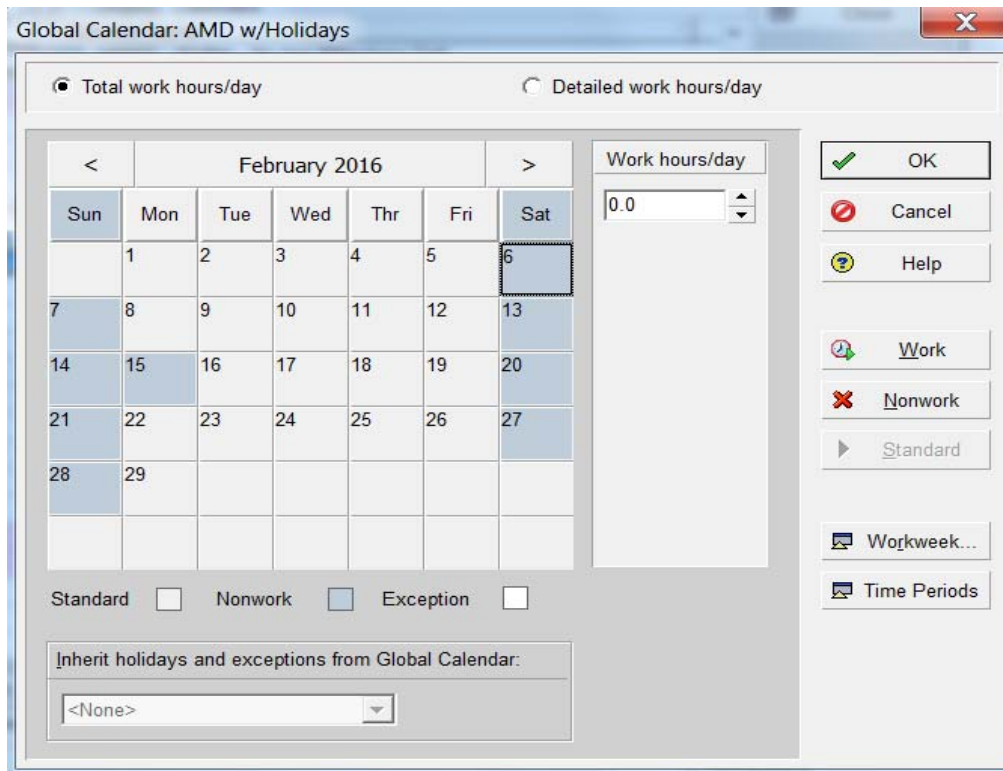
Global Calendar: AMD w/Holidays

X

Total work hours/day

Detailed work hours/day

| < | February 2016 | | | | | > |
|---|---|---|---|---|---|---|
| Sun | Mon | Tue | Wed | Thr | Fri | Sat |
| | 1 | 2 | 3 | 4 | 5 | 6 |
| 7 | 8 | 9 | 10 | 11 | 12 | 13 |
| 14 | 15 | 16 | 17 | 18 | 19 | 20 |
| 21 | 22 | 23 | 24 | 25 | 26 | 27 |
| 28 | 29 | | | | | |

Work hours/day

0.0

OK

Cancel

Help

Work

Nonwork

Standard

Workweek...

Time Periods

Standard Nonwork Exception

Inherit holidays and exceptions from Global Calendar:

<None>